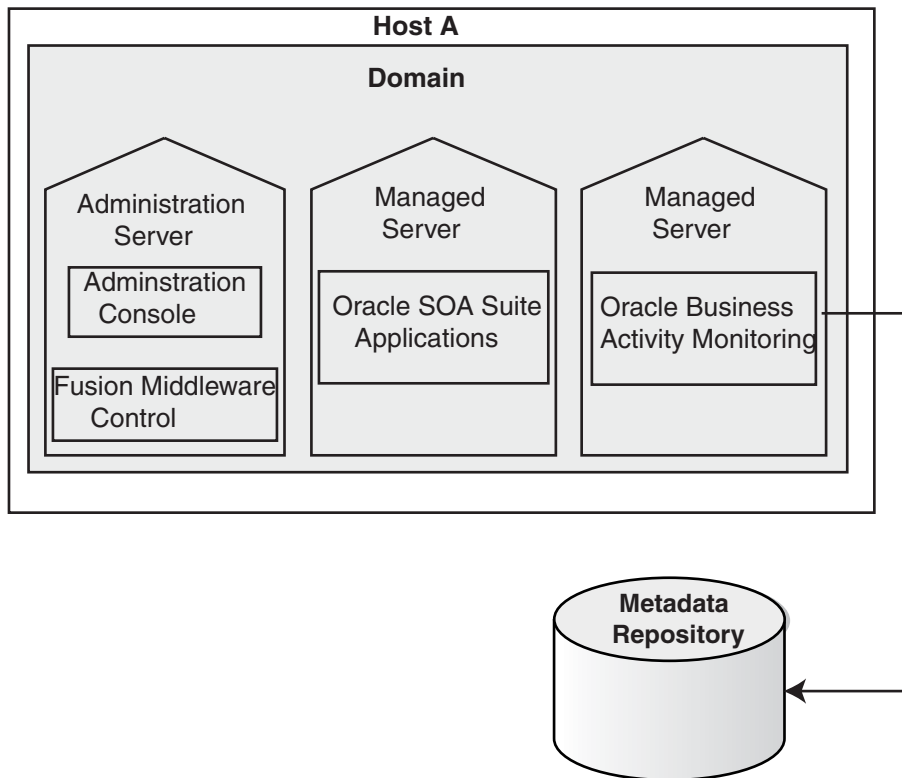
Host A

Domain

Administration Server

Adminstration Console

Fusion Middleware Control

Managed Server

Oracle SOA Suite Applications

Managed Server

Oracle Business Activity Monitoring

Metadata Repository